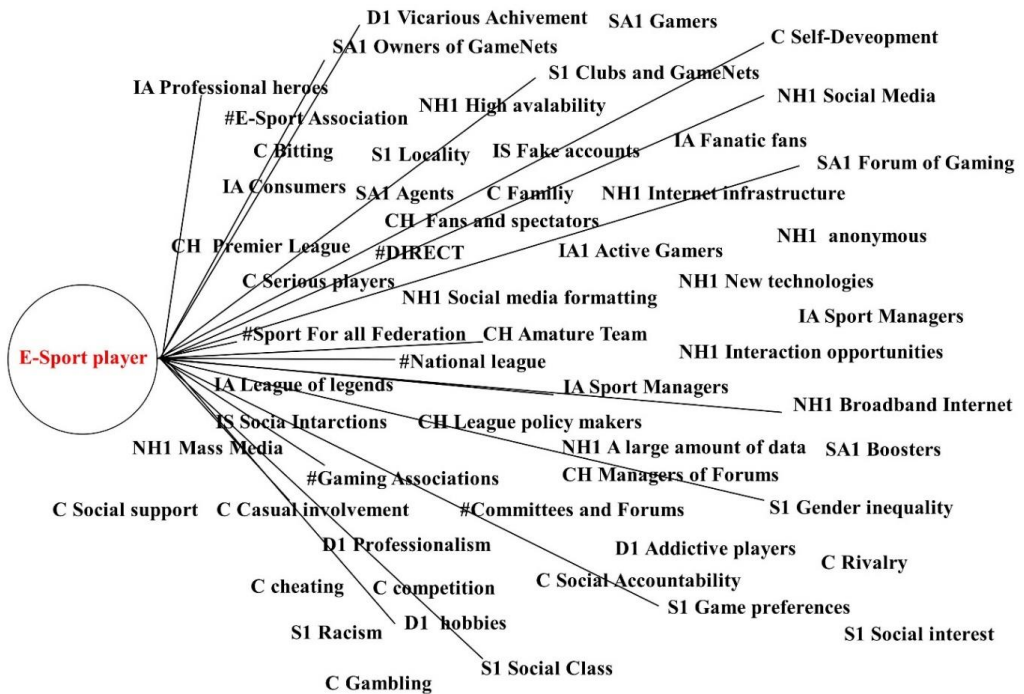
D1 Vicarious Achivement
SA1 Gamers
SA1 Owners of GameNets
C Self-Deveopment
IA Professional heroes
S1 Clubs and GameNets
NH1 High avalability
NH1 Social Media
#E-Sport Association
IA Fanatic fans
C Bitting
S1 Locality
IS Fake accounts
SA1 Forum of Gaming
IA Consumers
SA1 Agents
C Familiy
NH1 Internet infrastructure
CH Fans and spectators
CH Premier League
#DIRECT
IA1 Active Gamers
NH1 anonymous
C Serious players
NH1 New technologies
NH1 Social media formatting
IA Sport Managers
#Sport For all Federation
CH Amature Team
E-Sport player
NH1 Interaction opportunities
#National league
IA League of legends
IA Sport Managers
NH1 Broadband Internet
IS Socia Intarctions
CH League policy makers
NH1 Mass Media
NH1 A large amount of data
SA1 Boosters
CH Managers of Forums
#Gaming Associations
S1 Gender inequality
C Social support
C Casual involvement
#Committees and Forums
D1 Professionalism
D1 Addictive players
C Rivalry
C cheating
C competition
C Social Accountability
S1 Game preferences
S1 Racism
D1 hobbies
S1 Social interest
S1 Social Class
C Gambling